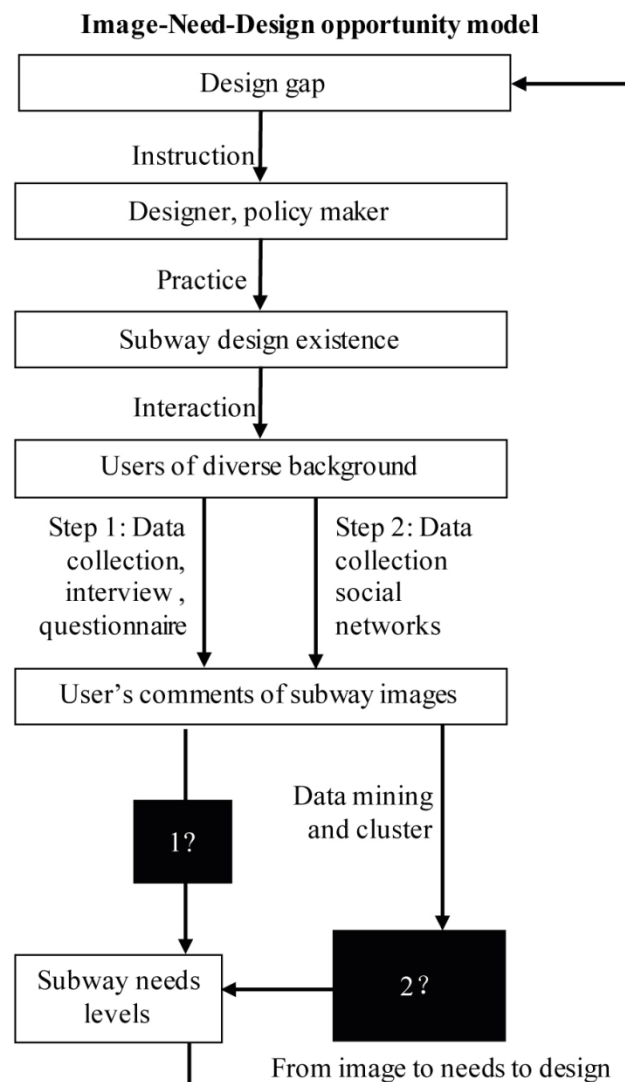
Image-Need-Design opportunity model

Design gap

Instruction

Designer, policy maker

Practice

Subway design existence

Interaction

Users of diverse background

Step 1: Data collection, interview , questionnaire

Step 2: Data collection social networks

User's comments of subway images

1?

Data mining and cluster

Subway needs levels

2 ?

From image to needs to design